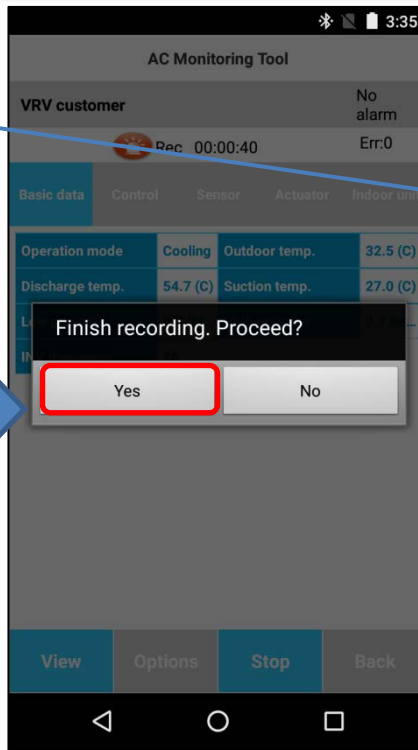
3:35

AC Monitoring Tool

VRV customer

No alarm

Rec 00:00:40

Err:0

Basic data Control Sensor Actuator Indoor unit

| Operation mode | Cooling | Outdoor temp. | 32.5 (C) |
|---|---|---|---|
| Discharge temp. | 54.7 (C) | Suction temp. | 27.0 (C) |

Finish recording. Proceed?

Yes

No

View Options Stop Back